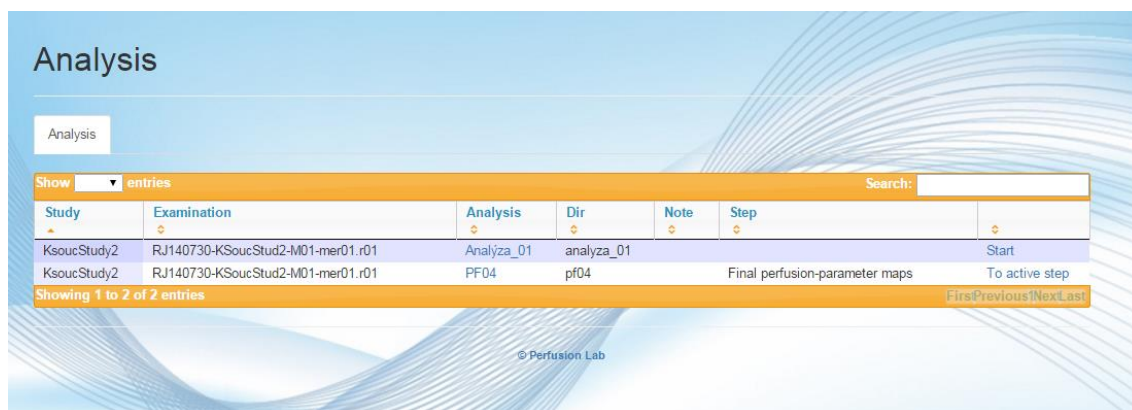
Analysis

Analysis

Show [ ] entries

Search:

| Study | Examination | Analysis | Dir | Note | Step | |
|---|---|---|---|---|---|---|
| KsoucStudy2 | RJ140730-KSoucStud2-M01-mer01.r01 | Analýza_01 | analyza_01 | | | Start |
| KsoucStudy2 | RJ140730-KSoucStud2-M01-mer01.r01 | PF04 | pf04 | | Final perfusion-parameter maps | To active step |

Showing 1 to 2 of 2 entries

FirstPrevious1NextLast

© Perfusion Lab